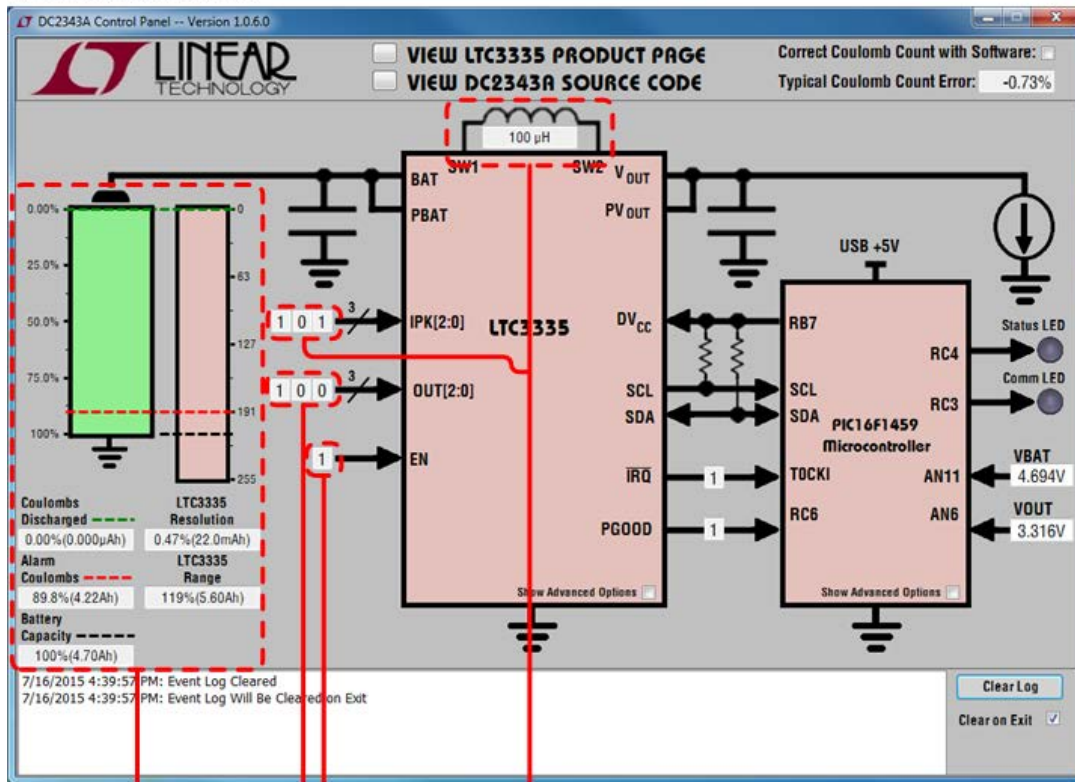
DC2343A Control Panel -- Version 1.0.6.0

LINEAR TECHNOLOGY

VIEW LTC3335 PRODUCT PAGE
VIEW DC2343A SOURCE CODE

Correct Coulomb Count with Software:
Typical Coulomb Count Error: -0.73%

100 µH

SW1 SW2

BAT
PBAT
$V_{OUT}$
$PV_{OUT}$

0.00%
25.0%
50.0%
75.0%
100%

0
63
127
191
255

USB +5V

1 0 1
3
IPK[2:0]
LTC3335
$DV_{CC}$

1 0 0
3
OUT[2:0]

SCL
SDA

1
EN

$\overline{IRQ}$
1

PGOOD
1

RB7
RC4
RC3
SCL
SDA
PIC16F1459 Microcontroller
T0CKI
AN11
RC6
AN6

Status LED
Comm LED
VBAT
4.694V
VOUT
3.316V

Coulombs Discharged
0.00%(0.000µAh)
LTC3335 Resolution
0.47%(22.0mAh)
Alarm Coulombs
89.8%(4.22Ah)
LTC3335 Range
119%(5.60Ah)
Battery Capacity
100%(4.70Ah)

Show Advanced Options
Show Advanced Options

7/16/2015 4:39:57 PM: Event Log Cleared
7/16/2015 4:39:57 PM: Event Log Will Be Cleared on Exit

Clear Log
Clear on Exit